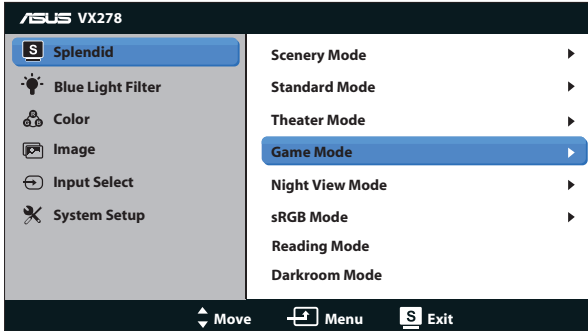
ASUS VX278

S Splendid
Blue Light Filter
Color
Image
Input Select
System Setup

Scenery Mode
Standard Mode
Theater Mode
Game Mode
Night View Mode
sRGB Mode
Reading Mode
Darkroom Mode

Move
Menu
S Exit